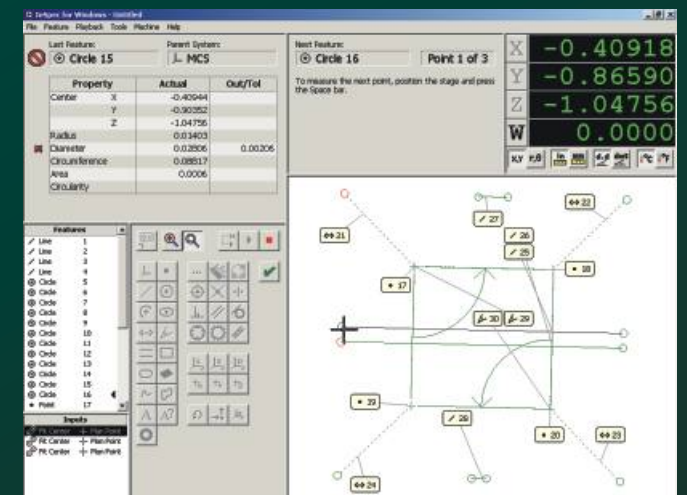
Q-Inspect for Windows - Untitled
File Feature Playback Tools Machine Help

Last Feature:
Circle 15
Parent System:
MCS

| Property | | Actual | Out/Tol |
|---|---|---|---|
| Center | X | -0.40944 | |
| | Y | -0.90352 | |
| | Z | -1.04756 | |
| Radius | | 0.01403 | |
| Diameter | | 0.02806 | 0.00206 |
| Circumference | | 0.08817 | |
| Area | | 0.0006 | |
| Circularity | | | |

Next Feature:
Circle 16
Point 1 of 3
To measure the next point, position the stage and press the Space bar.

X -0.40918
Y -0.86590
Z -1.04756
W 0.0000

| Features | |
|---|---|
| Line | 1 |
| Line | 2 |
| Line | 3 |
| Line | 4 |
| Circle | 5 |
| Circle | 6 |
| Circle | 7 |
| Circle | 8 |
| Circle | 9 |
| Circle | 10 |
| Circle | 11 |
| Circle | 12 |
| Circle | 13 |
| Circle | 14 |
| Circle | 15 |
| Circle | 16 |
| Point | 17 |

Inputs
Fit Center Plan Point
Fit Center Plan Point
Fit Center Plan Point

22
27
21
26
25
18
17
30
29
19
28
20
23
24